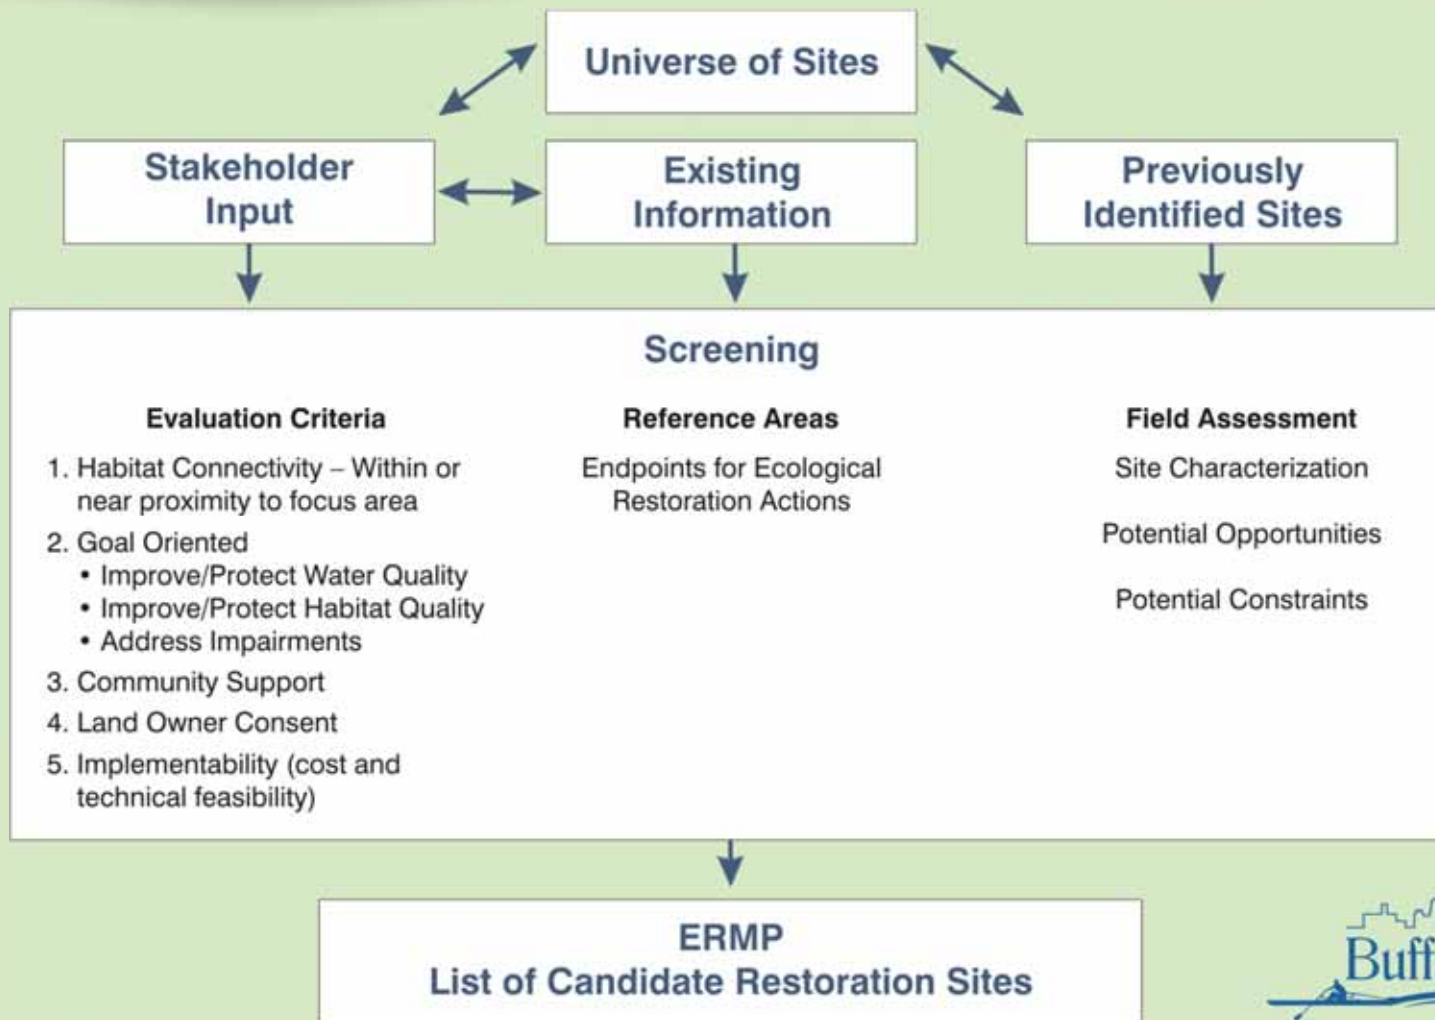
Universe of Sites

Stakeholder Input

Existing Information

Previously Identified Sites

Screening

Evaluation Criteria

1. Habitat Connectivity – Within or near proximity to focus area
2. Goal Oriented
• Improve/Protect Water Quality
• Improve/Protect Habitat Quality
• Address Impairments
3. Community Support
4. Land Owner Consent
5. Implementability (cost and technical feasibility)

Reference Areas

Endpoints for Ecological Restoration Actions

Field Assessment

Site Characterization

Potential Opportunities

Potential Constraints

ERMP
List of Candidate Restoration Sites

Buff